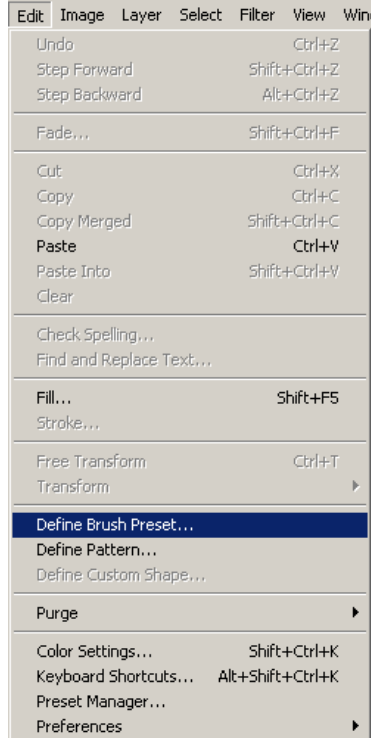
Edit Image Layer Select Filter View Win

Undo Ctrl+Z
Step Forward Shift+Ctrl+Z
Step Backward Alt+Ctrl+Z

Fade... Shift+Ctrl+F

Cut Ctrl+X
Copy Ctrl+C
Copy Merged Shift+Ctrl+C
Paste Ctrl+V
Paste Into Shift+Ctrl+V
Clear

Check Spelling...
Find and Replace Text...

Fill... Shift+F5
Stroke...

Free Transform Ctrl+T
Transform

Define Brush Preset...
Define Pattern...
Define Custom Shape...

Purge

Color Settings... Shift+Ctrl+K
Keyboard Shortcuts... Alt+Shift+Ctrl+K
Preset Manager...
Preferences